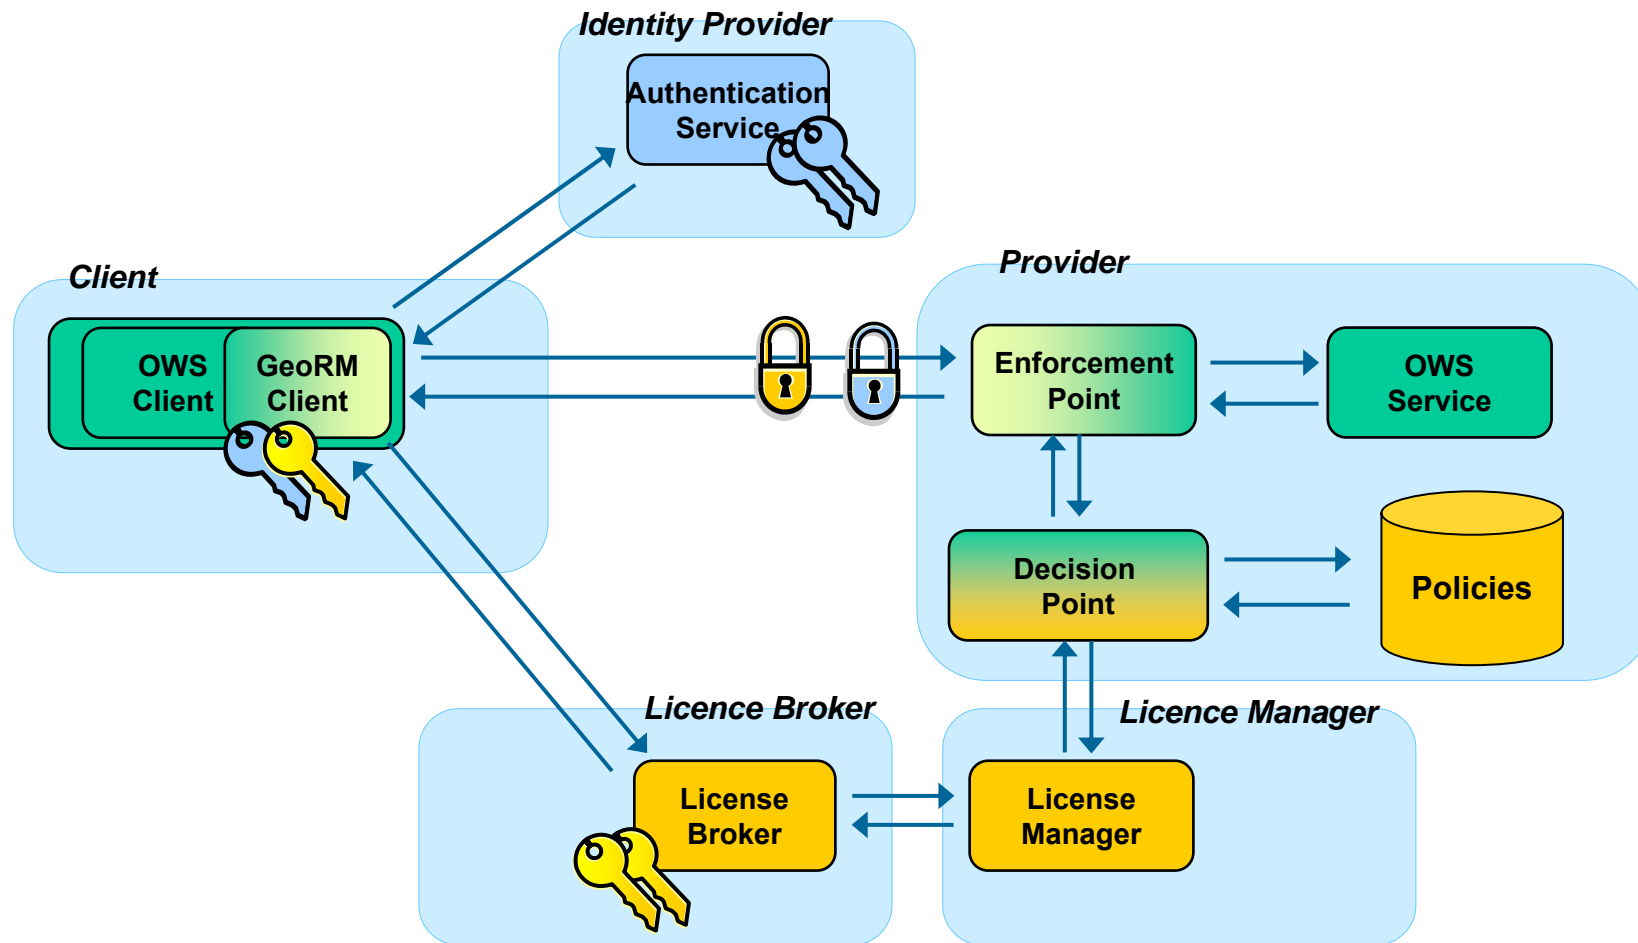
Identity Provider

Authentication Service

Client

OWS Client

GeoRM Client

Provider

Enforcement Point

OWS Service

Decision Point

Policies

Licence Broker

Licence Manager

License Broker

License Manager